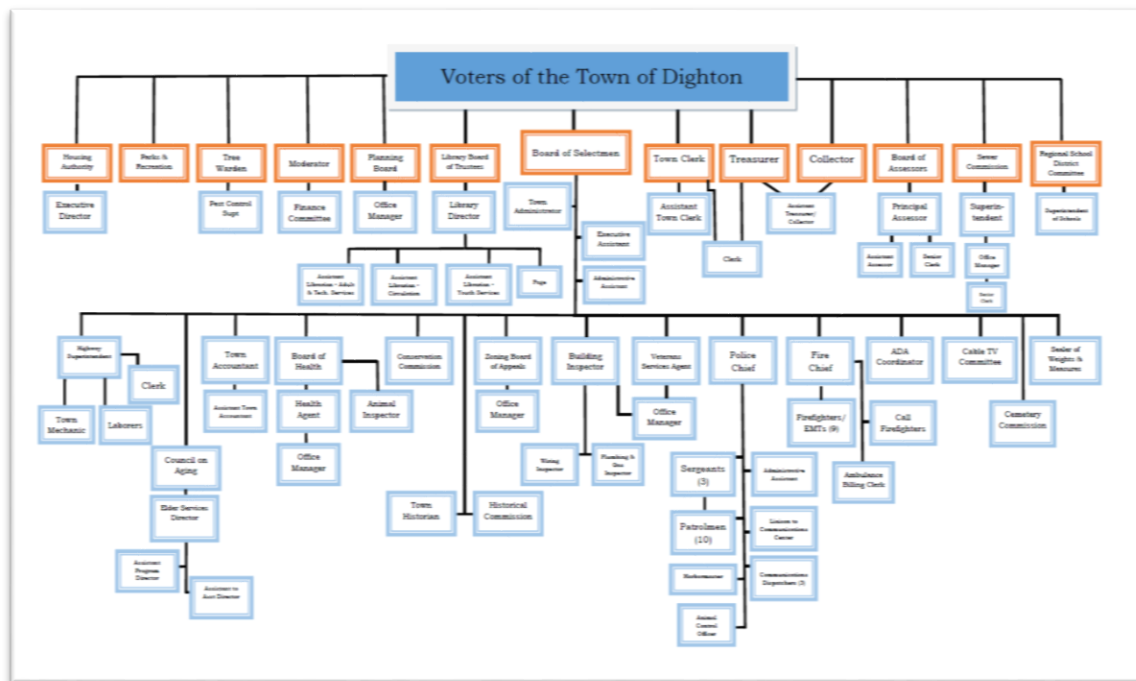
Voters of the Town of Dighton

Housing Authority

Executive Director

Parks & Recreation

Tree Warden

Pest Control Supt

Moderator

Finance Committee

Planning Board

Office Manager

Library Board of Trustees

Library Director

Assistant Librarian - Adult & Tech. Services

Assistant Librarian - Circulation

Assistant Librarian - Youth Services

Page

Board of Selectmen

Town Administrator

Executive Assistant

Administrative Assistant

Town Clerk

Assistant Town Clerk

Clerk

Treasurer

Collector

Assistant Treasurer/ Collector

Board of Assessors

Principal Assessor

Assistant Assessor

Senior Clerk

Sewer Commission

Superintendent

Office Manager

Senior Clerk

Regional School District Committee

Superintendent of Schools

Highway Superintendent

Clerk

Town Mechanic

Laborers

Council on Aging

Elder Services Director

Assistant Program Director

Assistant to Asst Director

Town Accountant

Assistant Town Accountant

Board of Health

Health Agent

Office Manager

Animal Inspector

Conservation Commission

Town Historian

Historical Commission

Zoning Board of Appeals

Office Manager

Building Inspector

Wiring Inspector

Plumbing & Gas Inspector

Veterans Services Agent

Office Manager

Police Chief

Sergeants (3)

Patrolmen (10)

Harbormaster

Animal Control Officer

Administrative Assistant

Liaison to Communications Center

Communications Dispatchers (3)

Fire Chief

Firefighters/ EMTs (9)

Call Firefighters

Ambulance Billing Clerk

ADA Coordinator

Cable TV Committee

Cemetery Commission

Sealer of Weights & Measures